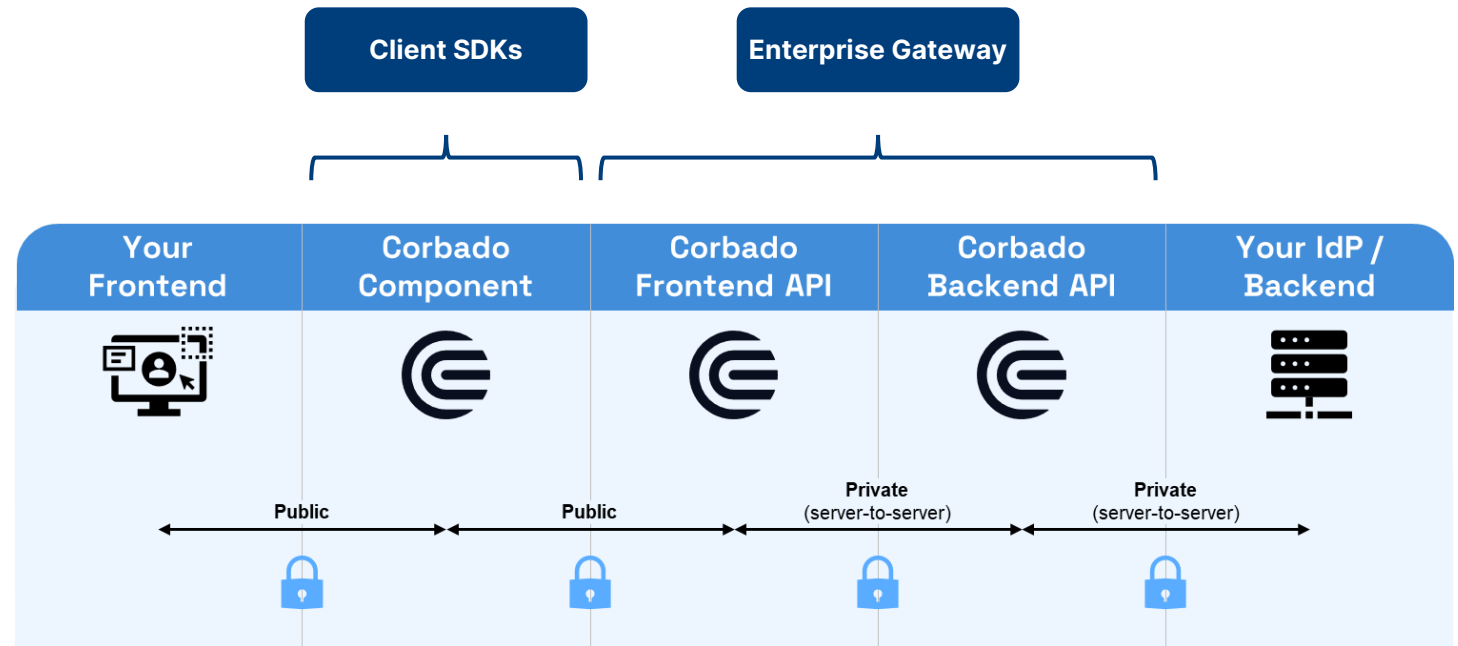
Client SDKs

Enterprise Gateway

Your Frontend

Corbado Component

Corbado Frontend API

Corbado Backend API

Your IdP / Backend

Public

Public

Private
(server-to-server)

Private
(server-to-server)